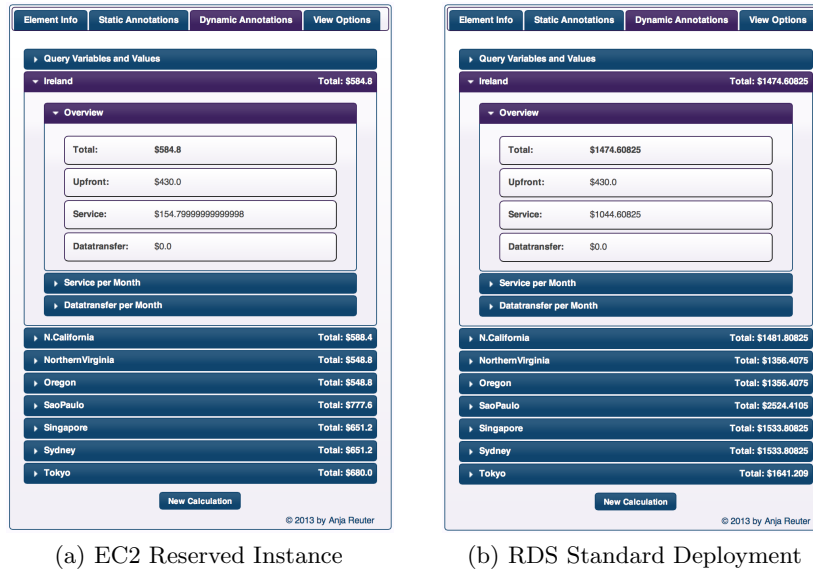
Element Info | Static Annotations | Dynamic Annotations | View Options

Query Variables and Values

Ireland Total: $584.8

Overview

Total: $584.8

Upfront: $430.0

Service: $154.79999999999998

Datatransfer: $0.0

Service per Month

Datatransfer per Month

N.California Total: $588.4

NorthernVirginia Total: $548.8

Oregon Total: $548.8

SaoPaulo Total: $777.6

Singapore Total: $651.2

Sydney Total: $651.2

Tokyo Total: $680.0

New Calculation

© 2013 by Anja Reuter

(a) EC2 Reserved Instance

Element Info | Static Annotations | Dynamic Annotations | View Options

Query Variables and Values

Ireland Total: $1474.60825

Overview

Total: $1474.60825

Upfront: $430.0

Service: $1044.60825

Datatransfer: $0.0

Service per Month

Datatransfer per Month

N.California Total: $1481.80825

NorthernVirginia Total: $1356.4075

Oregon Total: $1356.4075

SaoPaulo Total: $2524.4105

Singapore Total: $1533.80825

Sydney Total: $1533.80825

Tokyo Total: $1641.209

New Calculation

© 2013 by Anja Reuter

(b) RDS Standard Deployment